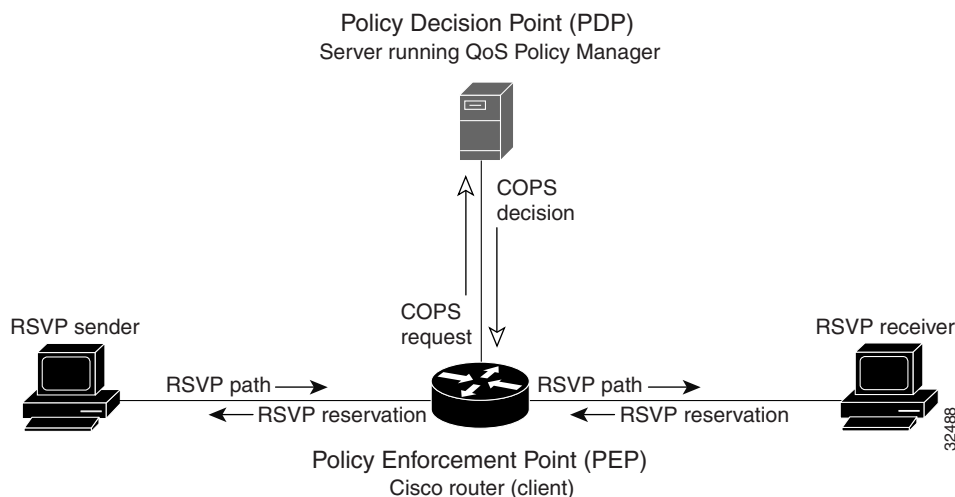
Policy Decision Point (PDP)
Server running QoS Policy Manager

COPS
decision

COPS
request

RSVP sender

RSVP receiver

RSVP path ⟶

⟵ RSVP reservation

RSVP path ⟶

⟵ RSVP reservation

Policy Enforcement Point (PEP)
Cisco router (client)

32488